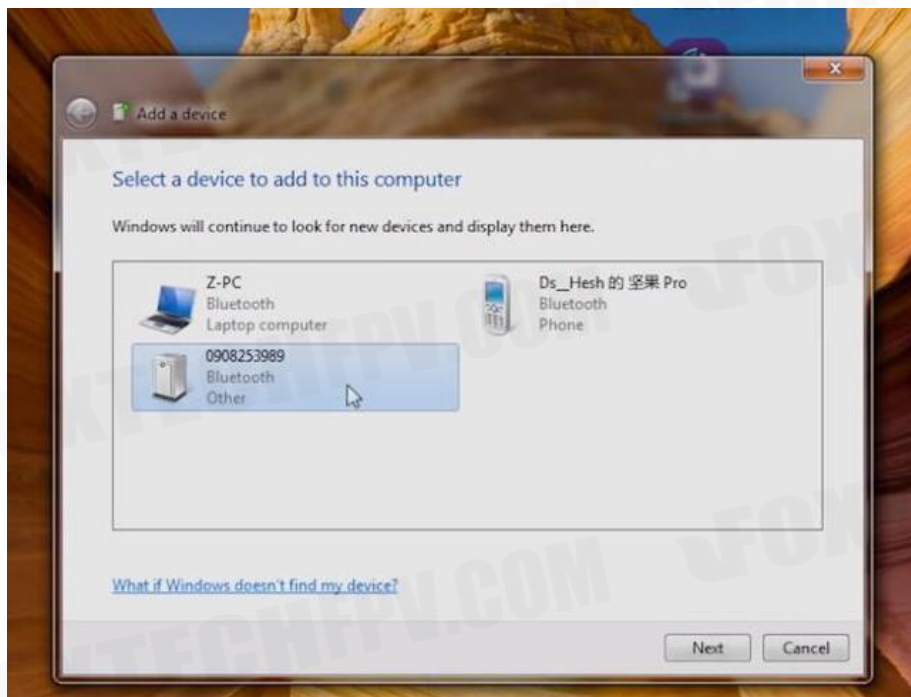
Add a device

Select a device to add to this computer

Windows will continue to look for new devices and display them here.

Z-PC
Bluetooth
Laptop computer

Ds_Hesh 的 坚果 Pro
Bluetooth
Phone

0908253989
Bluetooth
Other

What if Windows doesn't find my device?

Next
Cancel

FOXTECHFPV.COM